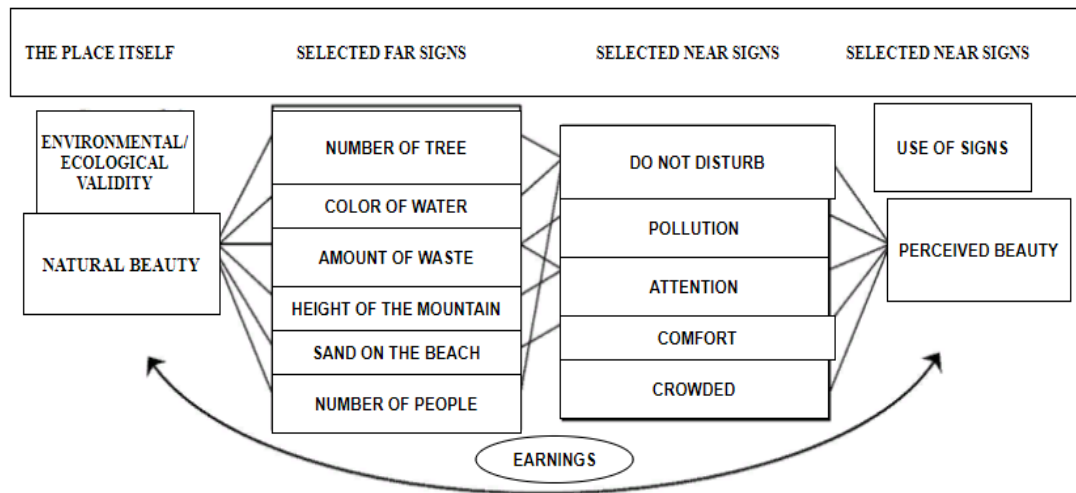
THE PLACE ITSELF

SELECTED FAR SIGNS

SELECTED NEAR SIGNS

SELECTED NEAR SIGNS

ENVIRONMENTAL/ ECOLOGICAL VALIDITY

NATURAL BEAUTY

NUMBER OF TREE

COLOR OF WATER

AMOUNT OF WASTE

HEIGHT OF THE MOUNTAIN

SAND ON THE BEACH

NUMBER OF PEOPLE

DO NOT DISTURB

POLLUTION

ATTENTION

COMFORT

CROWDED

USE OF SIGNS

PERCEIVED BEAUTY

EARNINGS